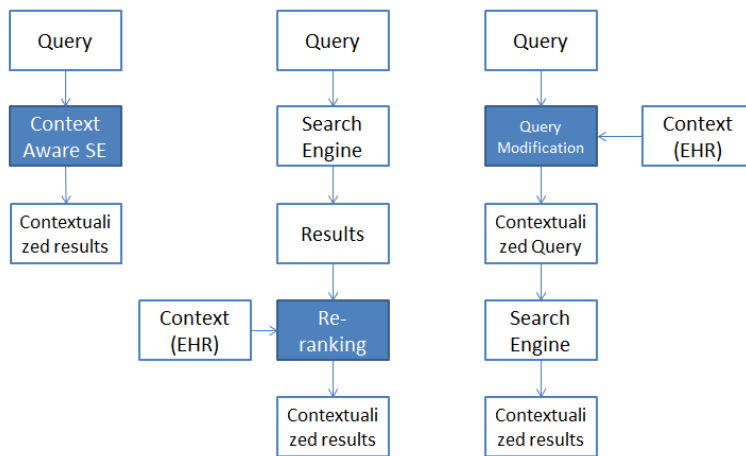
Query

Context Aware SE

Contextualized results

Query

Search Engine

Results

Context (EHR)

Re-ranking

Contextualized results

Query

Query Modification

Context (EHR)

Contextualized Query

Search Engine

Contextualized results